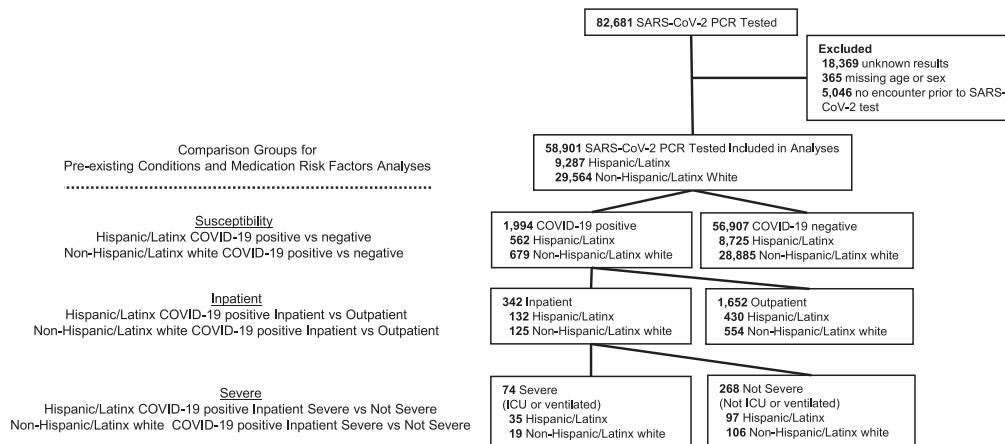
82,681 SARS-CoV-2 PCR Tested

Excluded
18,369 unknown results
365 missing age or sex
5,046 no encounter prior to SARS-CoV-2 test

Comparison Groups for
Pre-existing Conditions and Medication Risk Factors Analyses

58,901 SARS-CoV-2 PCR Tested Included in Analyses
9,287 Hispanic/Latinx
29,564 Non-Hispanic/Latinx White

Susceptibility
Hispanic/Latinx COVID-19 positive vs negative
Non-Hispanic/Latinx white COVID-19 positive vs negative

1,994 COVID-19 positive
562 Hispanic/Latinx
679 Non-Hispanic/Latinx white

56,907 COVID-19 negative
8,725 Hispanic/Latinx
28,885 Non-Hispanic/Latinx white

Inpatient
Hispanic/Latinx COVID-19 positive Inpatient vs Outpatient
Non-Hispanic/Latinx white COVID-19 positive Inpatient vs Outpatient

342 Inpatient
132 Hispanic/Latinx
125 Non-Hispanic/Latinx white

1,652 Outpatient
430 Hispanic/Latinx
554 Non-Hispanic/Latinx white

Severe
Hispanic/Latinx COVID-19 positive Inpatient Severe vs Not Severe
Non-Hispanic/Latinx white COVID-19 positive Inpatient Severe vs Not Severe

74 Severe
(ICU or ventilated)
35 Hispanic/Latinx
19 Non-Hispanic/Latinx white

268 Not Severe
(Not ICU or ventilated)
97 Hispanic/Latinx
106 Non-Hispanic/Latinx white